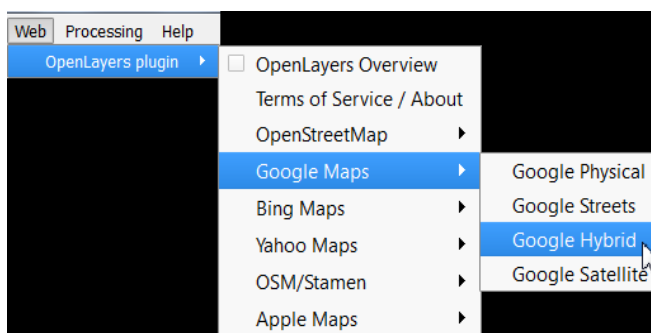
Web Processing Help
OpenLayers plugin
OpenLayers Overview
Terms of Service / About
OpenStreetMap
Google Maps
Bing Maps
Yahoo Maps
OSM/Stamen
Apple Maps
Google Physical
Google Streets
Google Hybrid
Google Satellite